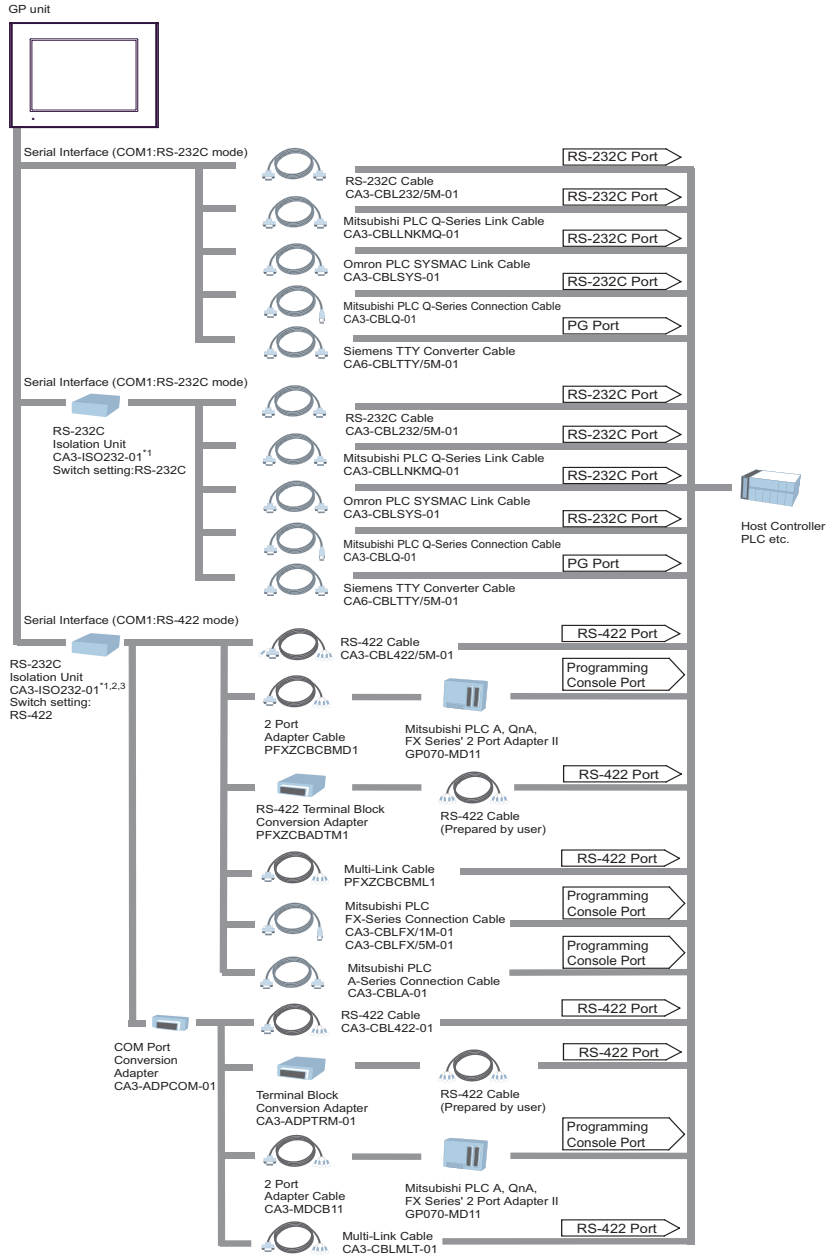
GP unit

Serial Interface (COM1:RS-232C mode)

RS-232C Port

RS-232C Cable
CA3-CBL232/5M-01

RS-232C Port

Mitsubishi PLC Q-Series Link Cable
CA3-CBLLNKMQ-01

RS-232C Port

Omron PLC SYSMAC Link Cable
CA3-CBLSYS-01

RS-232C Port

Mitsubishi PLC Q-Series Connection Cable
CA3-CBLQ-01

PG Port

Siemens TTY Converter Cable
CA6-CBLTTY/5M-01

Serial Interface (COM1:RS-232C mode)

RS-232C Port

RS-232C
Isolation Unit
CA3-ISO232-01$^{*1}$
Switch setting:RS-232C

RS-232C Cable
CA3-CBL232/5M-01

RS-232C Port

Mitsubishi PLC Q-Series Link Cable
CA3-CBLLNKMQ-01

RS-232C Port

Host Controller
PLC etc.

Omron PLC SYSMAC Link Cable
CA3-CBLSYS-01

RS-232C Port

Mitsubishi PLC Q-Series Connection Cable
CA3-CBLQ-01

PG Port

Siemens TTY Converter Cable
CA6-CBLTTY/5M-01

Serial Interface (COM1:RS-422 mode)

RS-232C
Isolation Unit
CA3-ISO232-01$^{*1,2,3}$
Switch setting:
RS-422

RS-422 Cable
CA3-CBL422/5M-01

RS-422 Port

Programming
Console Port

2 Port
Adapter Cable
PFXZCBCBMD1

Mitsubishi PLC A, QnA,
FX Series' 2 Port Adapter II
GP070-MD11

RS-422 Port

RS-422 Terminal Block
Conversion Adapter
PFXZCBADTM1

RS-422 Cable
(Prepared by user)

RS-422 Port

Multi-Link Cable
PFXZCBCBML1

Programming
Console Port

Mitsubishi PLC
FX-Series Connection Cable
CA3-CBLFX/1M-01
CA3-CBLFX/5M-01

Programming
Console Port

Mitsubishi PLC
A-Series Connection Cable
CA3-CBLA-01

RS-422 Port

COM Port
Conversion
Adapter
CA3-ADPCOM-01

RS-422 Cable
CA3-CBL422-01

RS-422 Port

Terminal Block
Conversion Adapter
CA3-ADPTRM-01

RS-422 Cable
(Prepared by user)

Programming
Console Port

2 Port
Adapter Cable
CA3-MDCB11

Mitsubishi PLC A, QnA,
FX Series' 2 Port Adapter II
GP070-MD11

RS-422 Port

Multi-Link Cable
CA3-CBLMLT-01